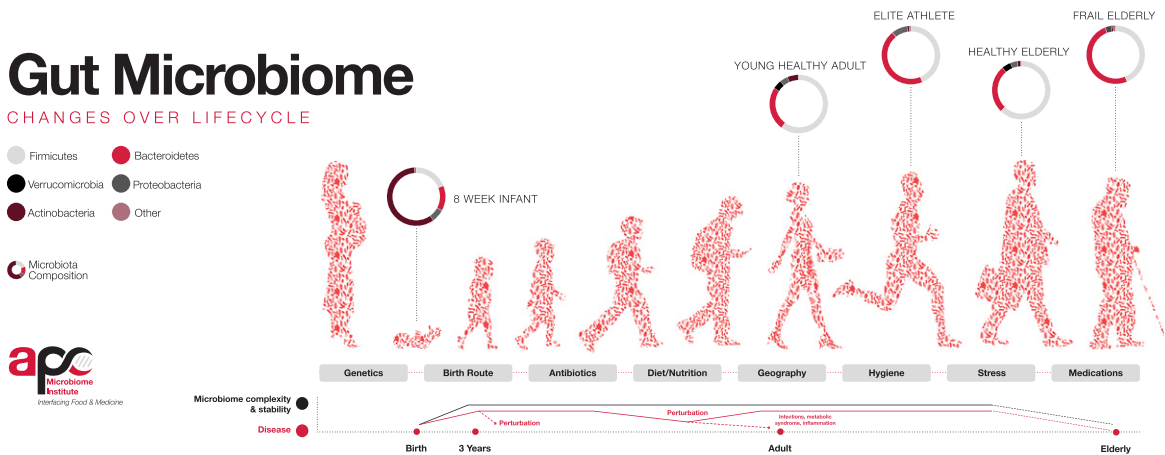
Gut Microbiome

CHANGES OVER LIFECYCLE

Firmicutes
Bacteroidetes
Verrucomicrobia
Proteobacteria
Actinobacteria
Other

Microbiota Composition

apc Microbiome Institute
Interfacing Food & Medicine

8 WEEK INFANT
YOUNG HEALTHY ADULT
ELITE ATHLETE
HEALTHY ELDERLY
FRAIL ELDERLY

Genetics
Birth Route
Antibiotics
Diet/Nutrition
Geography
Hygiene
Stress
Medications

Microbiome complexity & stability
Disease

Perturbation
Perturbation
Infections, metabolic syndrome, inflammation

Birth
3 Years
Adult
Elderly